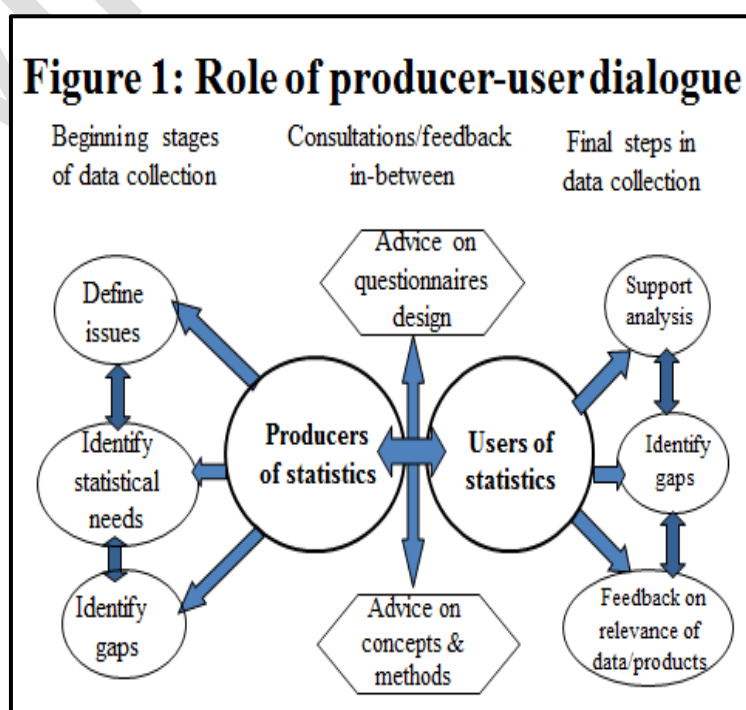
Figure 1: Role of producer-user dialogue

Beginning stages of data collection

Consultations/feedback in-between

Final steps in data collection

Advice on questionnaires design

Define issues

Identify statistical needs

Identify gaps

Producers of statistics

Users of statistics

Support analysis

Identify gaps

Feedback on relevance of data/products

Advice on concepts & methods